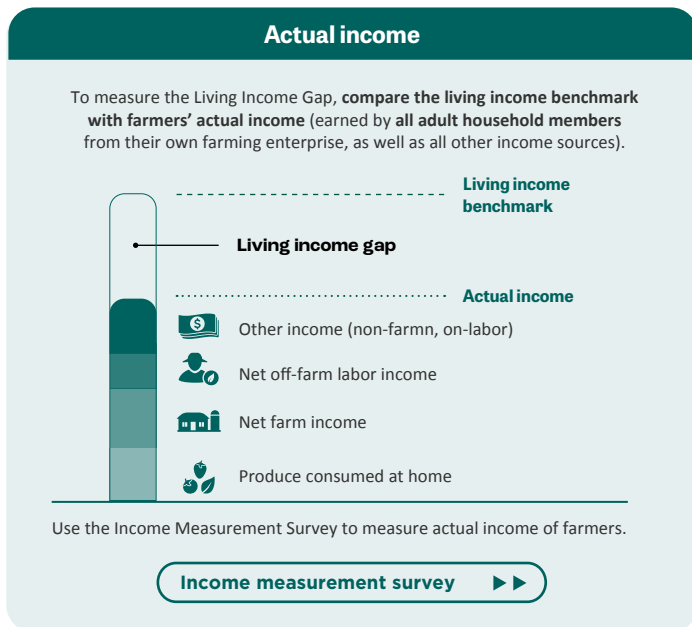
Actual income

To measure the Living Income Gap, **compare the living income benchmark with farmers' actual income** (earned by **all adult household members** from their own farming enterprise, as well as all other income sources).

Living income benchmark

Living income gap

Actual income

Other income (non-farmn, on-labor)

Net off-farm labor income

Net farm income

Produce consumed at home

Use the Income Measurement Survey to measure actual income of farmers.

Income measurement survey